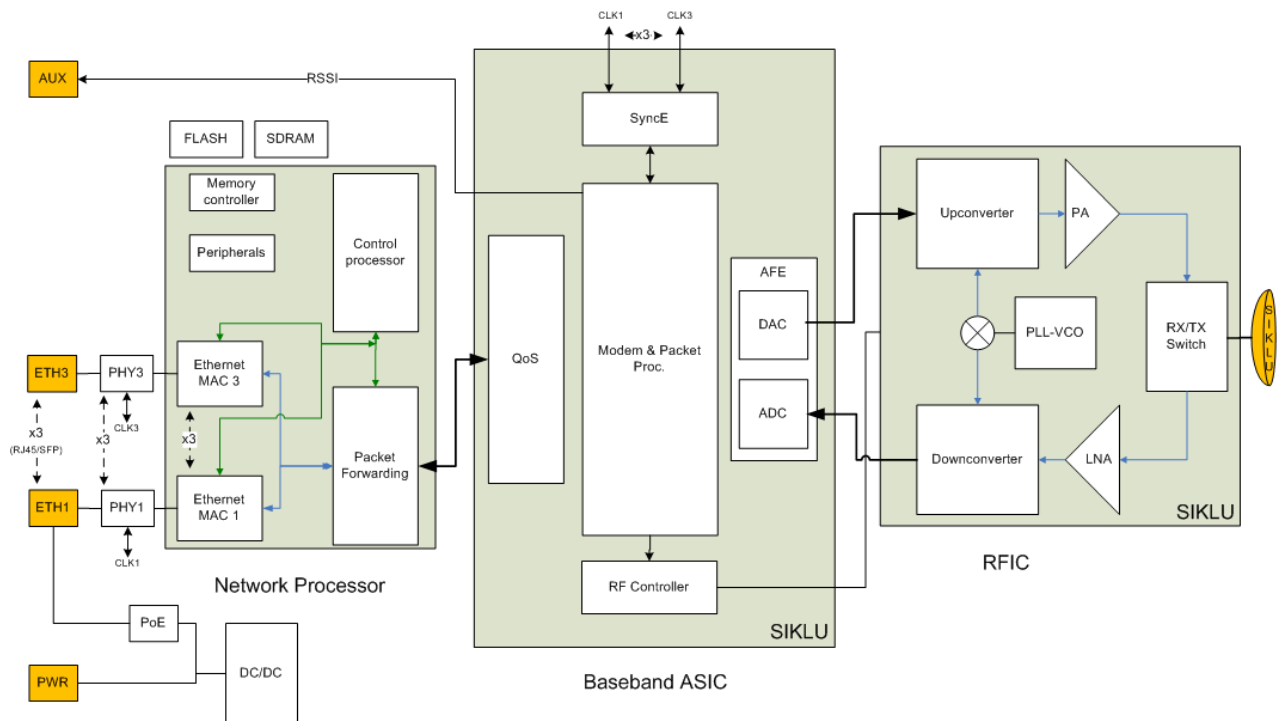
CLK1
x3
CLK3

AUX
RSSI

FLASH
SDRAM

Memory controller
Peripherals
Control processor

ETH3
PHY3
Ethernet MAC 3
CLK3
x3 (RJ45/SFP)
x3
x3
ETH1
PHY1
Ethernet MAC 1
CLK1
Packet Forwarding

Network Processor

PoE
PWR
DC/DC

SyncE
QoS
Modem & Packet Proc.
AFE
DAC
ADC
RF Controller
SIKLU

Baseband ASIC

Upconverter
PA
PLL-VCO
RX/TX Switch
SIKLU
Downconverter
LNA
SIKLU

RFIC